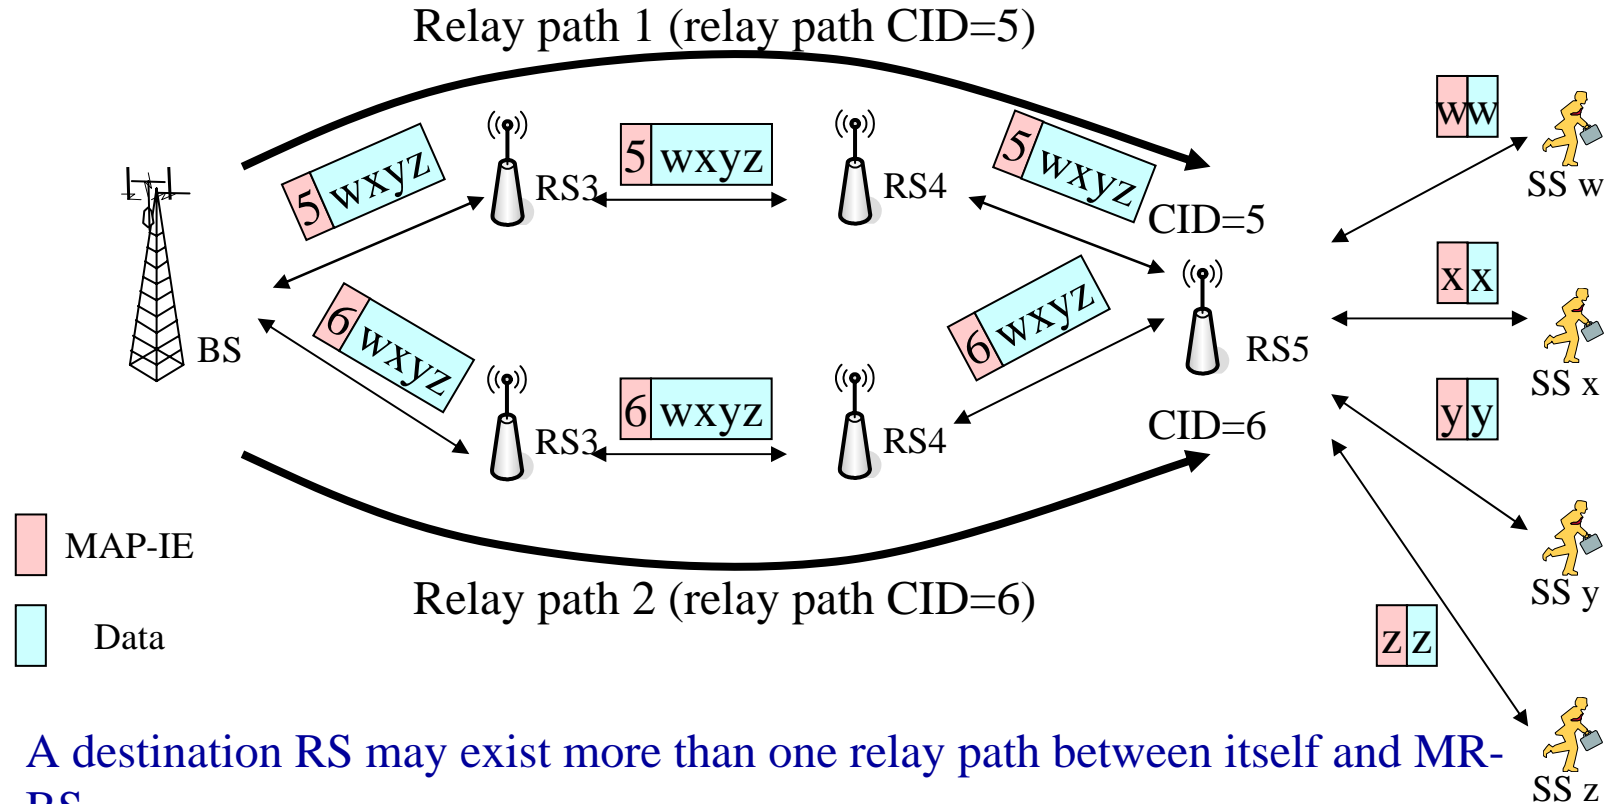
Relay path 1 (relay path CID=5)

5 wxyz

RS3

5 wxyz

RS4

5 wxyz

CID=5

ww

SS w

BS

6 wxyz

6 wxyz

RS5

xx

SS x

RS3

6 wxyz

RS4

CID=6

yy

SS y

MAP-IE

Data

Relay path 2 (relay path CID=6)

zz

SS z

A destination RS may exist more than one relay path between itself and MR-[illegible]